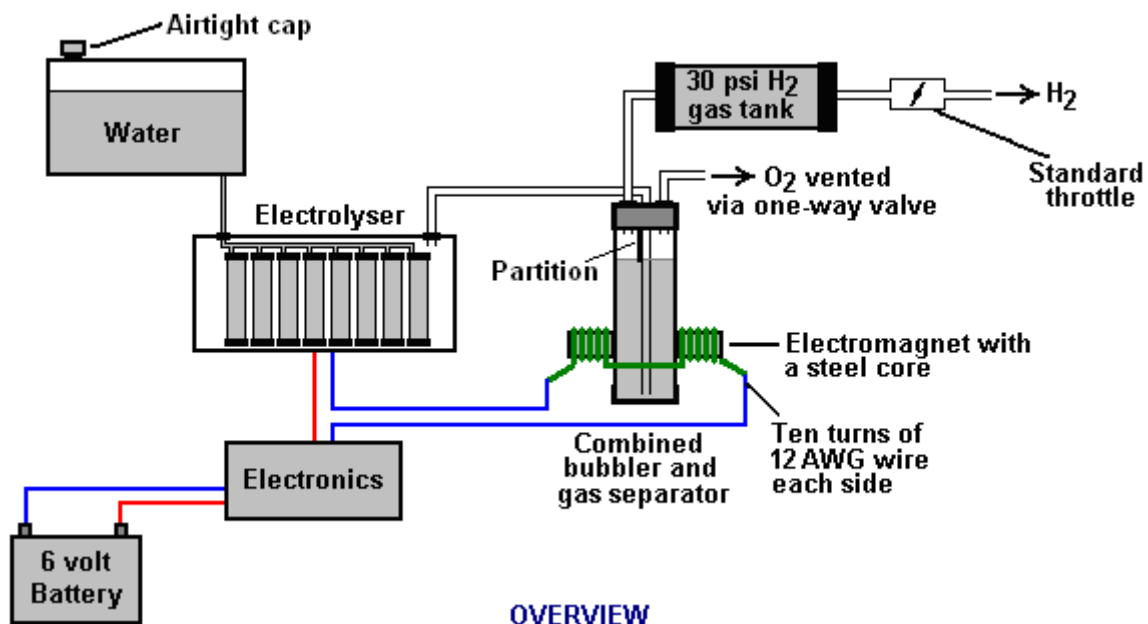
Airtight cap

Water

30 psi $H_2$ gas tank

$H_2$

Standard throttle

$O_2$ vented via one-way valve

Electrolyser

Partition

Electromagnet with a steel core

Combined bubbler and gas separator

Ten turns of 12 AWG wire each side

Electronics

6 volt Battery

OVERVIEW